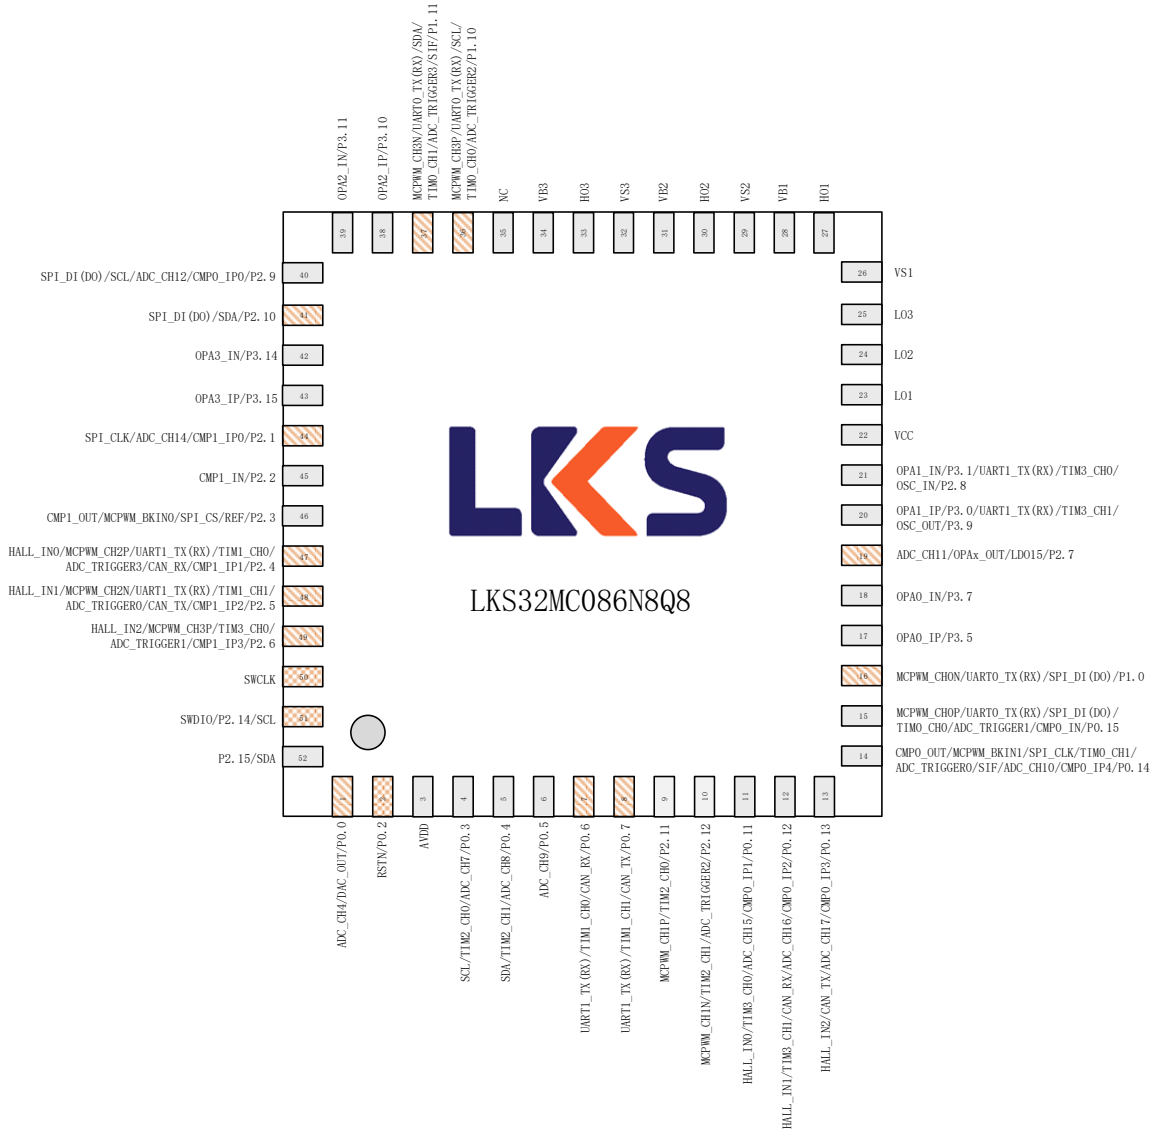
OPA2_IN/P3.11
OPA2_IP/P3.10
MCPWM_CH3N/UART0_TX(RX)/SDA/ TIM0_CH1/ADC_TRIGGER3/SIF/P1.11
MCPWM_CH3P/UART0_TX(RX)/SCL/ TIM0_CH0/ADC_TRIGGER2/P1.10
NC
VB3
HO3
VS3
VB2
HO2
VS2
VB1
HO1

39
38
37
36
35
34
33
32
31
30
29
28
27

SPI_DI(DO)/SCL/ADC_CH12/CMP0_IP0/P2.9 40
SPI_DI(DO)/SDA/P2.10 41
OPA3_IN/P3.14 42
OPA3_IP/P3.15 43
SPI_CLK/ADC_CH14/CMP1_IP0/P2.1 44
CMP1_IN/P2.2 45
CMP1_OUT/MCPWM_BKIN0/SPI_CS/REF/P2.3 46
HALL_IN0/MCPWM_CH2P/UART1_TX(RX)/TIM1_CH0/ ADC_TRIGGER3/CAN_RX/CMP1_IP1/P2.4 47
HALL_IN1/MCPWM_CH2N/UART1_TX(RX)/TIM1_CH1/ ADC_TRIGGER0/CAN_TX/CMP1_IP2/P2.5 48
HALL_IN2/MCPWM_CH3P/TIM3_CH0/ ADC_TRIGGER1/CMP1_IP3/P2.6 49
SWCLK 50
SWDIO/P2.14/SCL 51
P2.15/SDA 52

26 VS1
25 LO3
24 LO2
23 LO1
22 VCC
21 OPA1_IN/P3.1/UART1_TX(RX)/TIM3_CH0/ OSC_IN/P2.8
20 OPA1_IP/P3.0/UART1_TX(RX)/TIM3_CH1/ OSC_OUT/P3.9
19 ADC_CH11/OPAx_OUT/LDO15/P2.7
18 OPA0_IN/P3.7
17 OPA0_IP/P3.5
16 MCPWM_CH0N/UART0_TX(RX)/SPI_DI(DO)/P1.0
15 MCPWM_CH0P/UART0_TX(RX)/SPI_DI(DO)/ TIM0_CH0/ADC_TRIGGER1/CMP0_IN/P0.15
14 CMP0_OUT/MCPWM_BKIN1/SPI_CLK/TIM0_CH1/ ADC_TRIGGER0/SIF/ADC_CH10/CMP0_IP4/P0.14

LKS

LKS32MC086N8Q8

1
2
3
4
5
6
7
8
9
10
11
12
13

ADC_CH4/DAC_OUT/P0.0
RSTN/P0.2
AVDD
SCL/TIM2_CH0/ADC_CH7/P0.3
SDA/TIM2_CH1/ADC_CH8/P0.4
ADC_CH9/P0.5
UART1_TX(RX)/TIM1_CH0/CAN_RX/P0.6
UART1_TX(RX)/TIM1_CH1/CAN_TX/P0.7
MCPWM_CH1P/TIM2_CH0/P2.11
MCPWM_CH1N/TIM2_CH1/ADC_TRIGGER2/P2.12
HALL_IN0/TIM3_CH0/ADC_CH15/CMP0_IP1/P0.11
HALL_IN1/TIM3_CH1/CAN_RX/ADC_CH16/CMP0_IP2/P0.12
HALL_IN2/CAN_TX/ADC_CH17/CMP0_IP3/P0.13